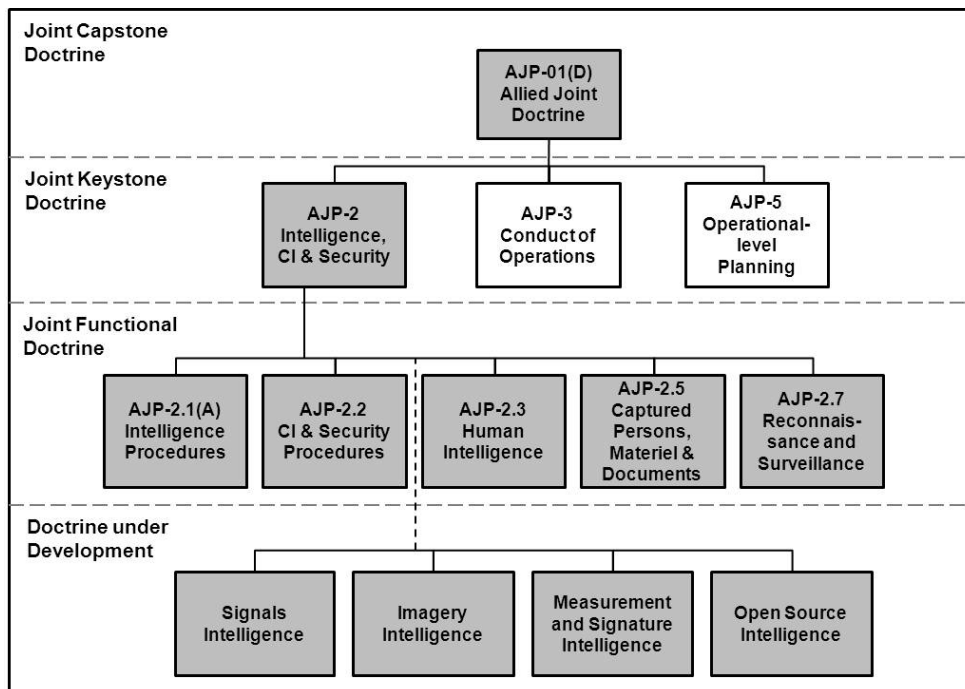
Joint Capstone Doctrine

AJP-01(D) Allied Joint Doctrine

Joint Keystone Doctrine

AJP-2 Intelligence, CI & Security

AJP-3 Conduct of Operations

AJP-5 Operational-level Planning

Joint Functional Doctrine

AJP-2.1(A) Intelligence Procedures

AJP-2.2 CI & Security Procedures

AJP-2.3 Human Intelligence

AJP-2.5 Captured Persons, Materiel & Documents

AJP-2.7 Reconnaissance and Surveillance

Doctrine under Development

Signals Intelligence

Imagery Intelligence

Measurement and Signature Intelligence

Open Source Intelligence